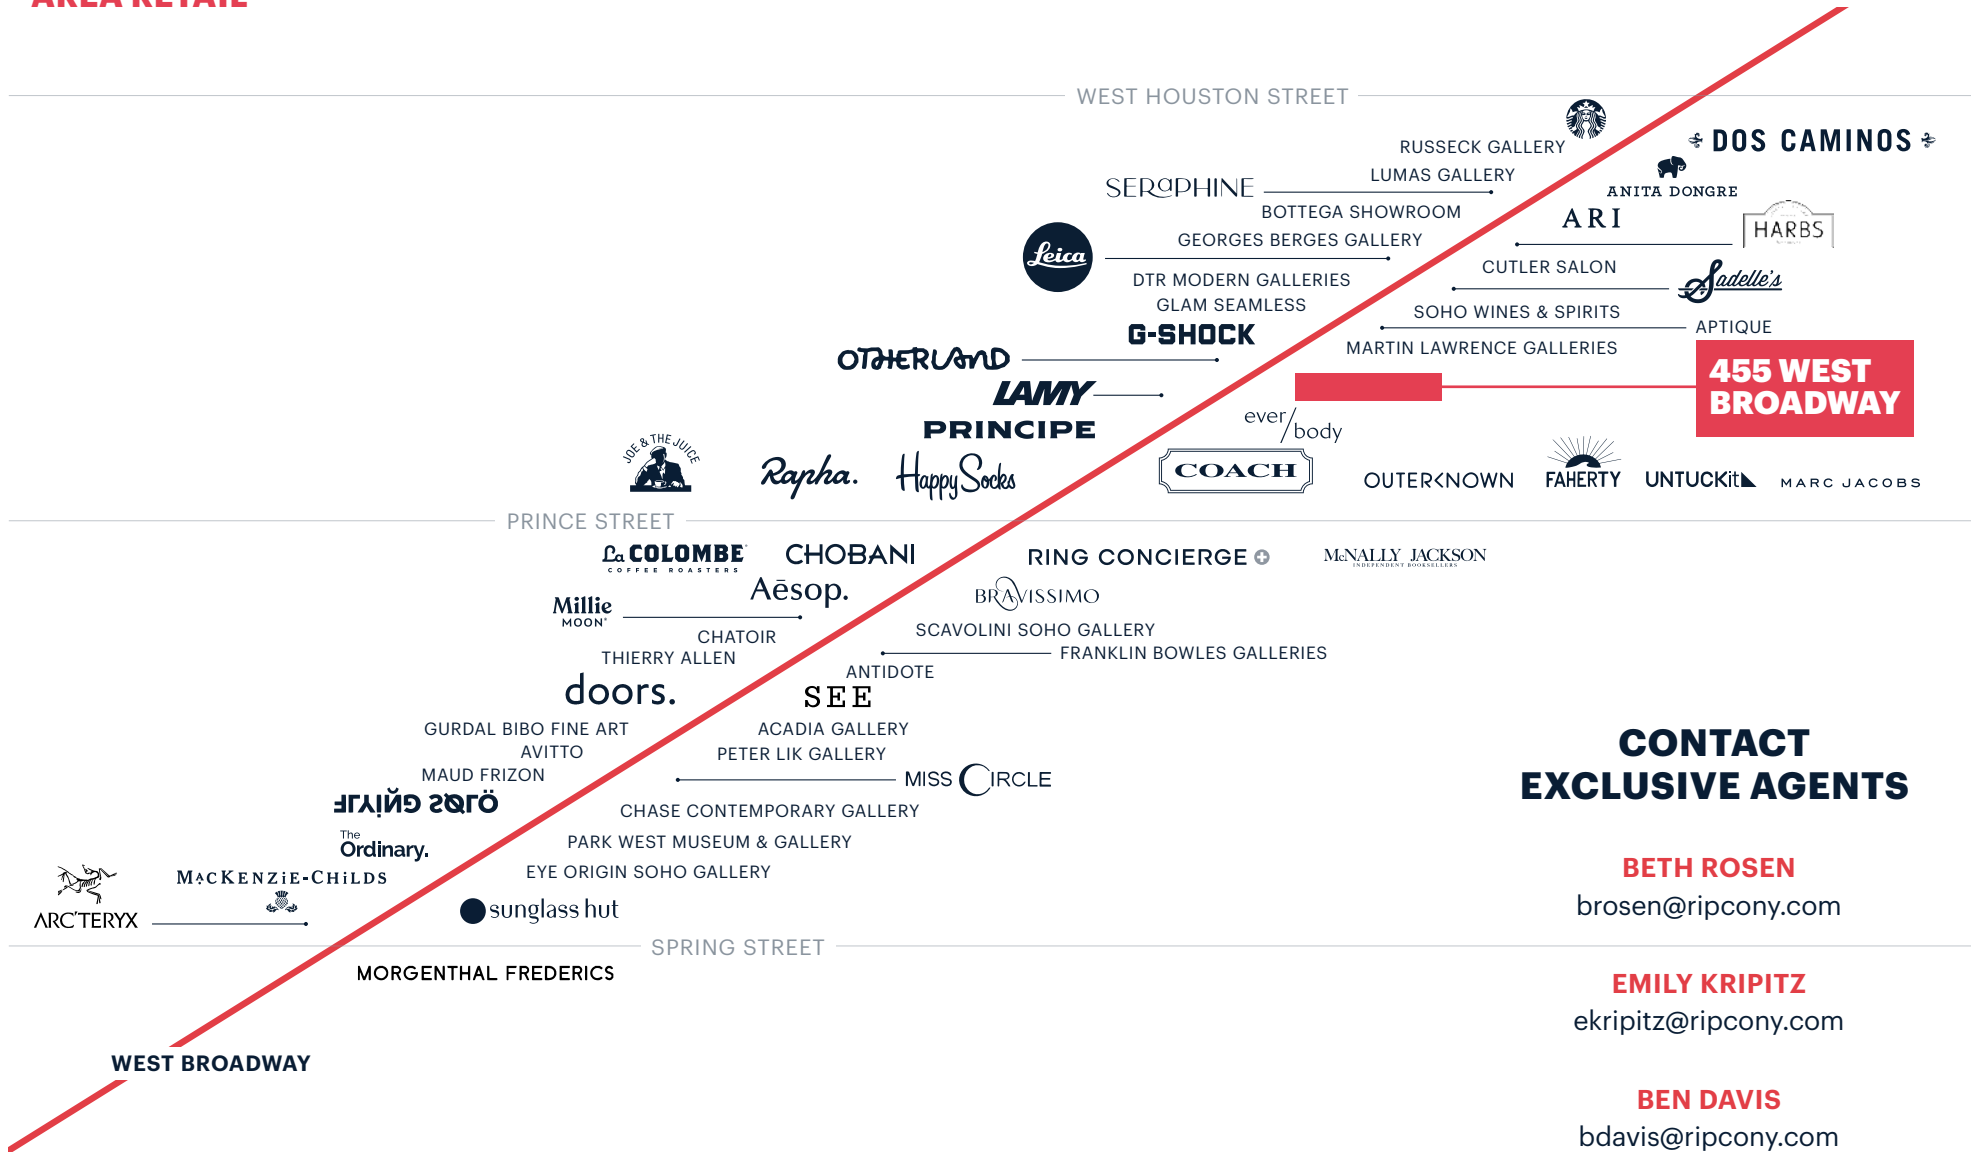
AREA RETAIL

WEST HOUSTON STREET

RUSSECK GALLERY
LUMAS GALLERY
SERAPHINE
BOTTEGA SHOWROOM
GEORGES BERGES GALLERY
Leica
DTR MODERN GALLERIES
GLAM SEAMLESS
G-SHOCK
OTHERLAND
LAMY
PRINCIPE
JOE & THE JUICE
Rapha.
Happy Socks

DOS CAMINOS
ANITA DONGRE
ARI
HARBS
CUTLER SALON
Sadelle's
SOHO WINES & SPIRITS
APTIQUE
MARTIN LAWRENCE GALLERIES
455 WEST BROADWAY
ever/body
COACH
OUTERKNOWN
FAHERTY
UNTUCKit
MARC JACOBS

PRINCE STREET

La COLOMBE COFFEE ROASTERS
CHOBANI
Aēsop.
Millie MOON
CHATOIR
THIERRY ALLEN
doors.
GURDAL BIBO FINE ART
AVITTO
MAUD FRIZON
ƎΊAÌИG SOЯÖ
The Ordinary.
MACKENZIE-CHILDS
ARC'TERYX

RING CONCIERGE
McNALLY JACKSON INDEPENDENT BOOKSELLERS
BRAVISSIMO
SCAVOLINI SOHO GALLERY
FRANKLIN BOWLES GALLERIES
ANTIDOTE
SEE
ACADIA GALLERY
PETER LIK GALLERY
MISS CIRCLE
CHASE CONTEMPORARY GALLERY
PARK WEST MUSEUM & GALLERY
EYE ORIGIN SOHO GALLERY
sunglass hut

SPRING STREET

MORGENTHAL FREDERICS

WEST BROADWAY

CONTACT EXCLUSIVE AGENTS

BETH ROSEN
brosen@ripcony.com

EMILY KRIPITZ
ekripitz@ripcony.com

BEN DAVIS
bdavis@ripcony.com